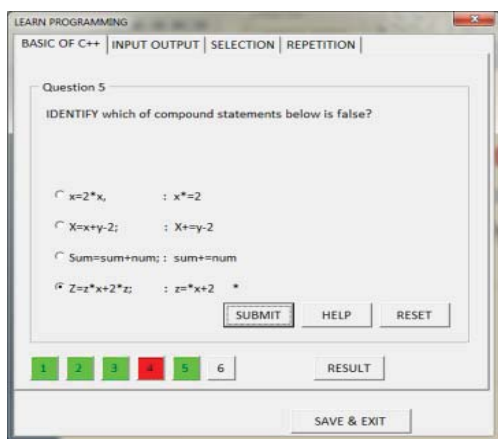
LEARN PROGRAMMING

BASIC OF C++ | INPUT OUTPUT | SELECTION | REPETITION |

Question 5

IDENTIFY which of compound statements below is false?

x=2*x, : x*=2

X=x+y-2; : X+=y-2

Sum=sum+num; : sum+=num

Z=z*x+2*z; : z=*x+2 *

SUBMIT HELP RESET

1 2 3 4 5 6

RESULT

SAVE & EXIT